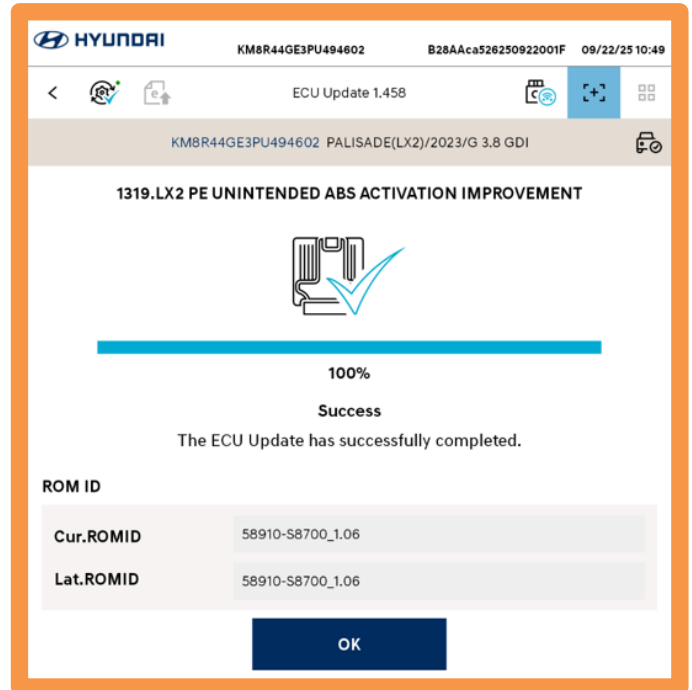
HYUNDAI KM8R44GE3PU494602 B28AAca526250922001F 09/22/25 10:49

ECU Update 1.458

KM8R44GE3PU494602 PALISADE(LX2)/2023/G 3.8 GDI

1319.LX2 PE UNINTENDED ABS ACTIVATION IMPROVEMENT

100%

Success

The ECU Update has successfully completed.

ROM ID

| Cur.ROMID | 58910-S8700_1.06 |
|---|---|
| Lat.ROMID | 58910-S8700_1.06 |

OK